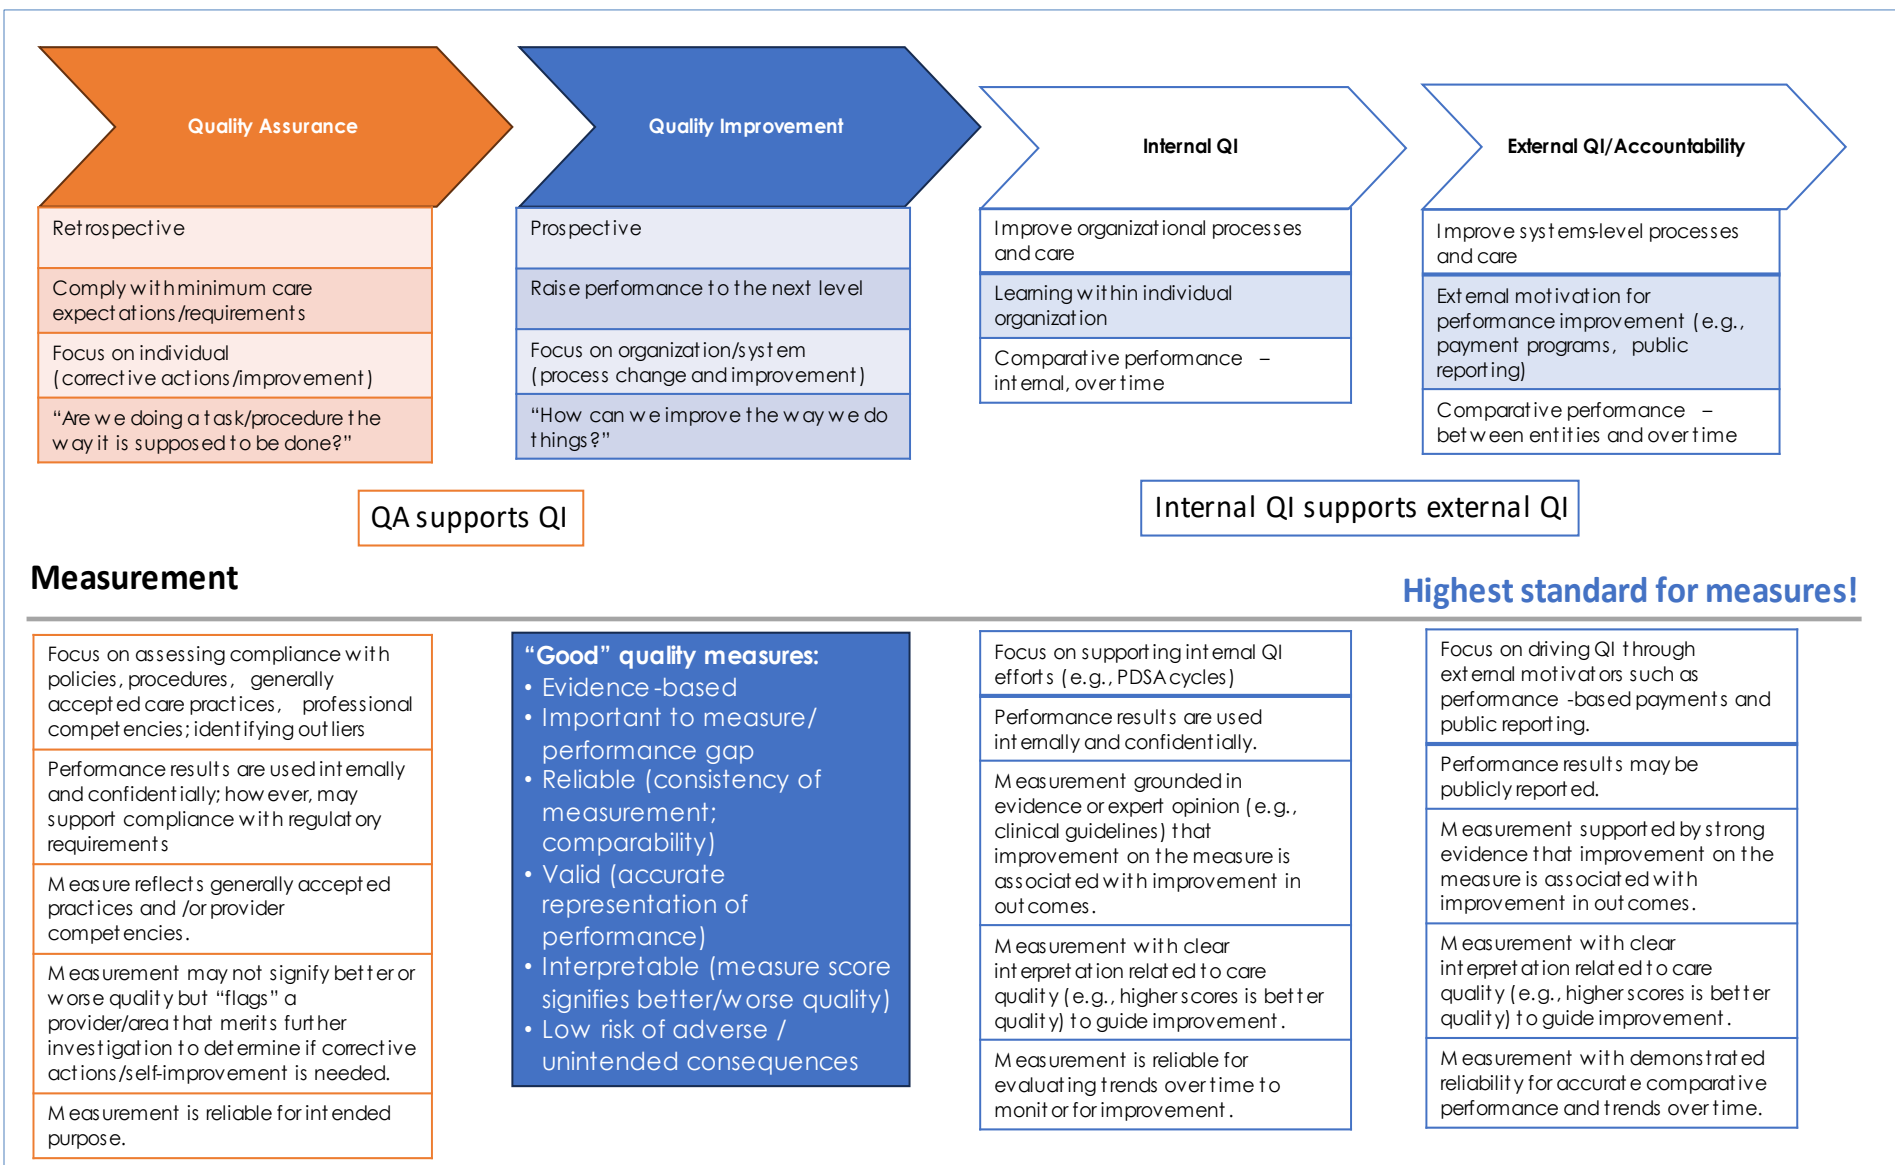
Quality Assurance

Retrospective

Comply with minimum care expectations/requirements

Focus on individual (corrective actions/improvement)

“Are we doing a task/procedure the way it is supposed to be done?”

Quality Improvement

Prospective

Raise performance to the next level

Focus on organization/system (process change and improvement)

“How can we improve the way we do things?”

Internal QI

Improve organizational processes and care

Learning within individual organization

Comparative performance – internal, over time

External QI/Accountability

Improve systems-level processes and care

External motivation for performance improvement (e.g., payment programs, public reporting)

Comparative performance – between entities and over time

QA supports QI

Internal QI supports external QI

Measurement

Highest standard for measures!

Focus on assessing compliance with policies, procedures, generally accepted care practices, professional competencies; identifying outliers

Performance results are used internally and confidentially; however, may support compliance with regulatory requirements

Measure reflects generally accepted practices and /or provider competencies.

Measurement may not signify better or worse quality but “flags” a provider/area that merits further investigation to determine if corrective actions/self-improvement is needed.

Measurement is reliable for intended purpose.

“Good” quality measures:
• Evidence-based
• Important to measure/ performance gap
• Reliable (consistency of measurement; comparability)
• Valid (accurate representation of performance)
• Interpretable (measure score signifies better/worse quality)
• Low risk of adverse / unintended consequences

Focus on supporting internal QI efforts (e.g., PDSA cycles)

Performance results are used internally and confidentially.

Measurement grounded in evidence or expert opinion (e.g., clinical guidelines) that improvement on the measure is associated with improvement in outcomes.

Measurement with clear interpretation related to care quality (e.g., higher scores is better quality) to guide improvement.

Measurement is reliable for evaluating trends over time to monitor for improvement.

Focus on driving QI through external motivators such as performance -based payments and public reporting.

Performance results may be publicly reported.

Measurement supported by strong evidence that improvement on the measure is associated with improvement in outcomes.

Measurement with clear interpretation related to care quality (e.g., higher scores is better quality) to guide improvement.

Measurement with demonstrated reliability for accurate comparative performance and trends over time.